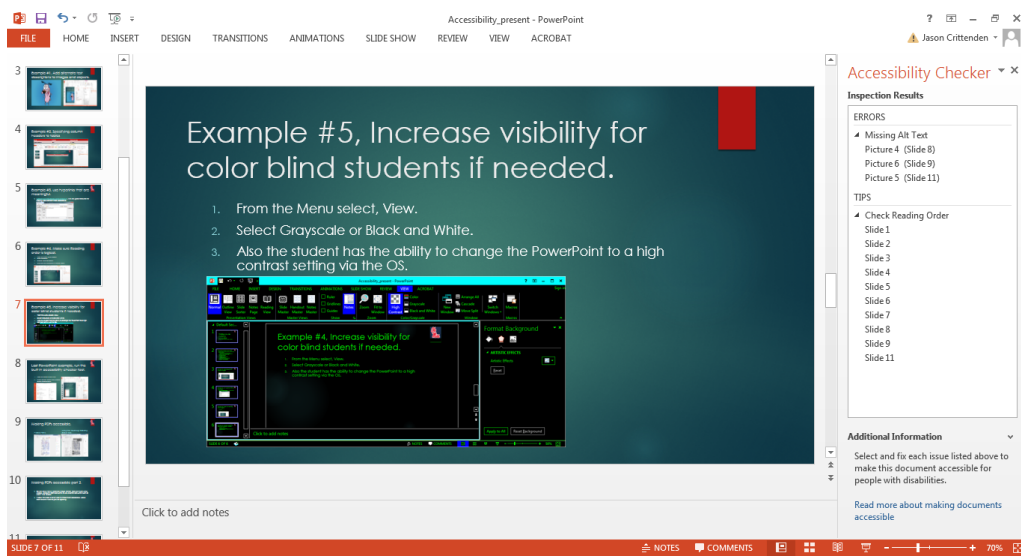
Accessibility_present - PowerPoint

? — □ ×

FILE HOME INSERT DESIGN TRANSITIONS ANIMATIONS SLIDE SHOW REVIEW VIEW ACROBAT

Jason Crittenden

3 Example #2...add alternative text descriptions to images and objects

4 Example #3, Specifying column headers in tables

5 Example #3, use hyperlink text with meaningful

6 Example #4, check your Reading order in slides

7 Example #5, Increase visibility for color blind students if needed.

8 Last PowerPoint example, run the built in accessibility checker tool

9 making PDFs accessible

10 making PDFs accessible part 2

11

Example #5, Increase visibility for color blind students if needed.

1. From the Menu select, View.
2. Select Grayscale or Black and White.
3. Also the student has the ability to change the PowerPoint to a high contrast setting via the OS.

Example #4, Increase visibility for color blind students if needed.

Format Background

Click to add notes

Accessibility Checker

Inspection Results

ERRORS

Missing Alt Text
Picture 4 (Slide 8)
Picture 6 (Slide 9)
Picture 5 (Slide 11)

TIPS

Check Reading Order
Slide 1
Slide 2
Slide 3
Slide 4
Slide 5
Slide 6
Slide 7
Slide 8
Slide 9
Slide 11

Additional Information

Select and fix each issue listed above to make this document accessible for people with disabilities.

Read more about making documents accessible

SLIDE 7 OF 11

NOTES COMMENTS 70%